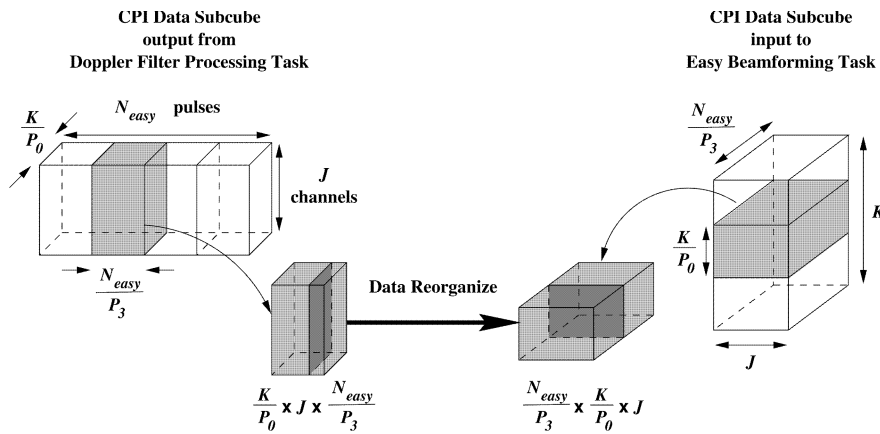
CPI Data Subcube output from Doppler Filter Processing Task

CPI Data Subcube input to Easy Beamforming Task

$\frac{K}{P_0}$

$N_{easy}$ pulses

$J$ channels

$\frac{N_{easy}}{P_3}$

Data Reorganize

$\frac{K}{P_0}$ x $J$ x $\frac{N_{easy}}{P_3}$

$\frac{N_{easy}}{P_3}$ x $\frac{K}{P_0}$ x $J$

$\frac{N_{easy}}{P_3}$

$\frac{K}{P_0}$

$K$

$J$